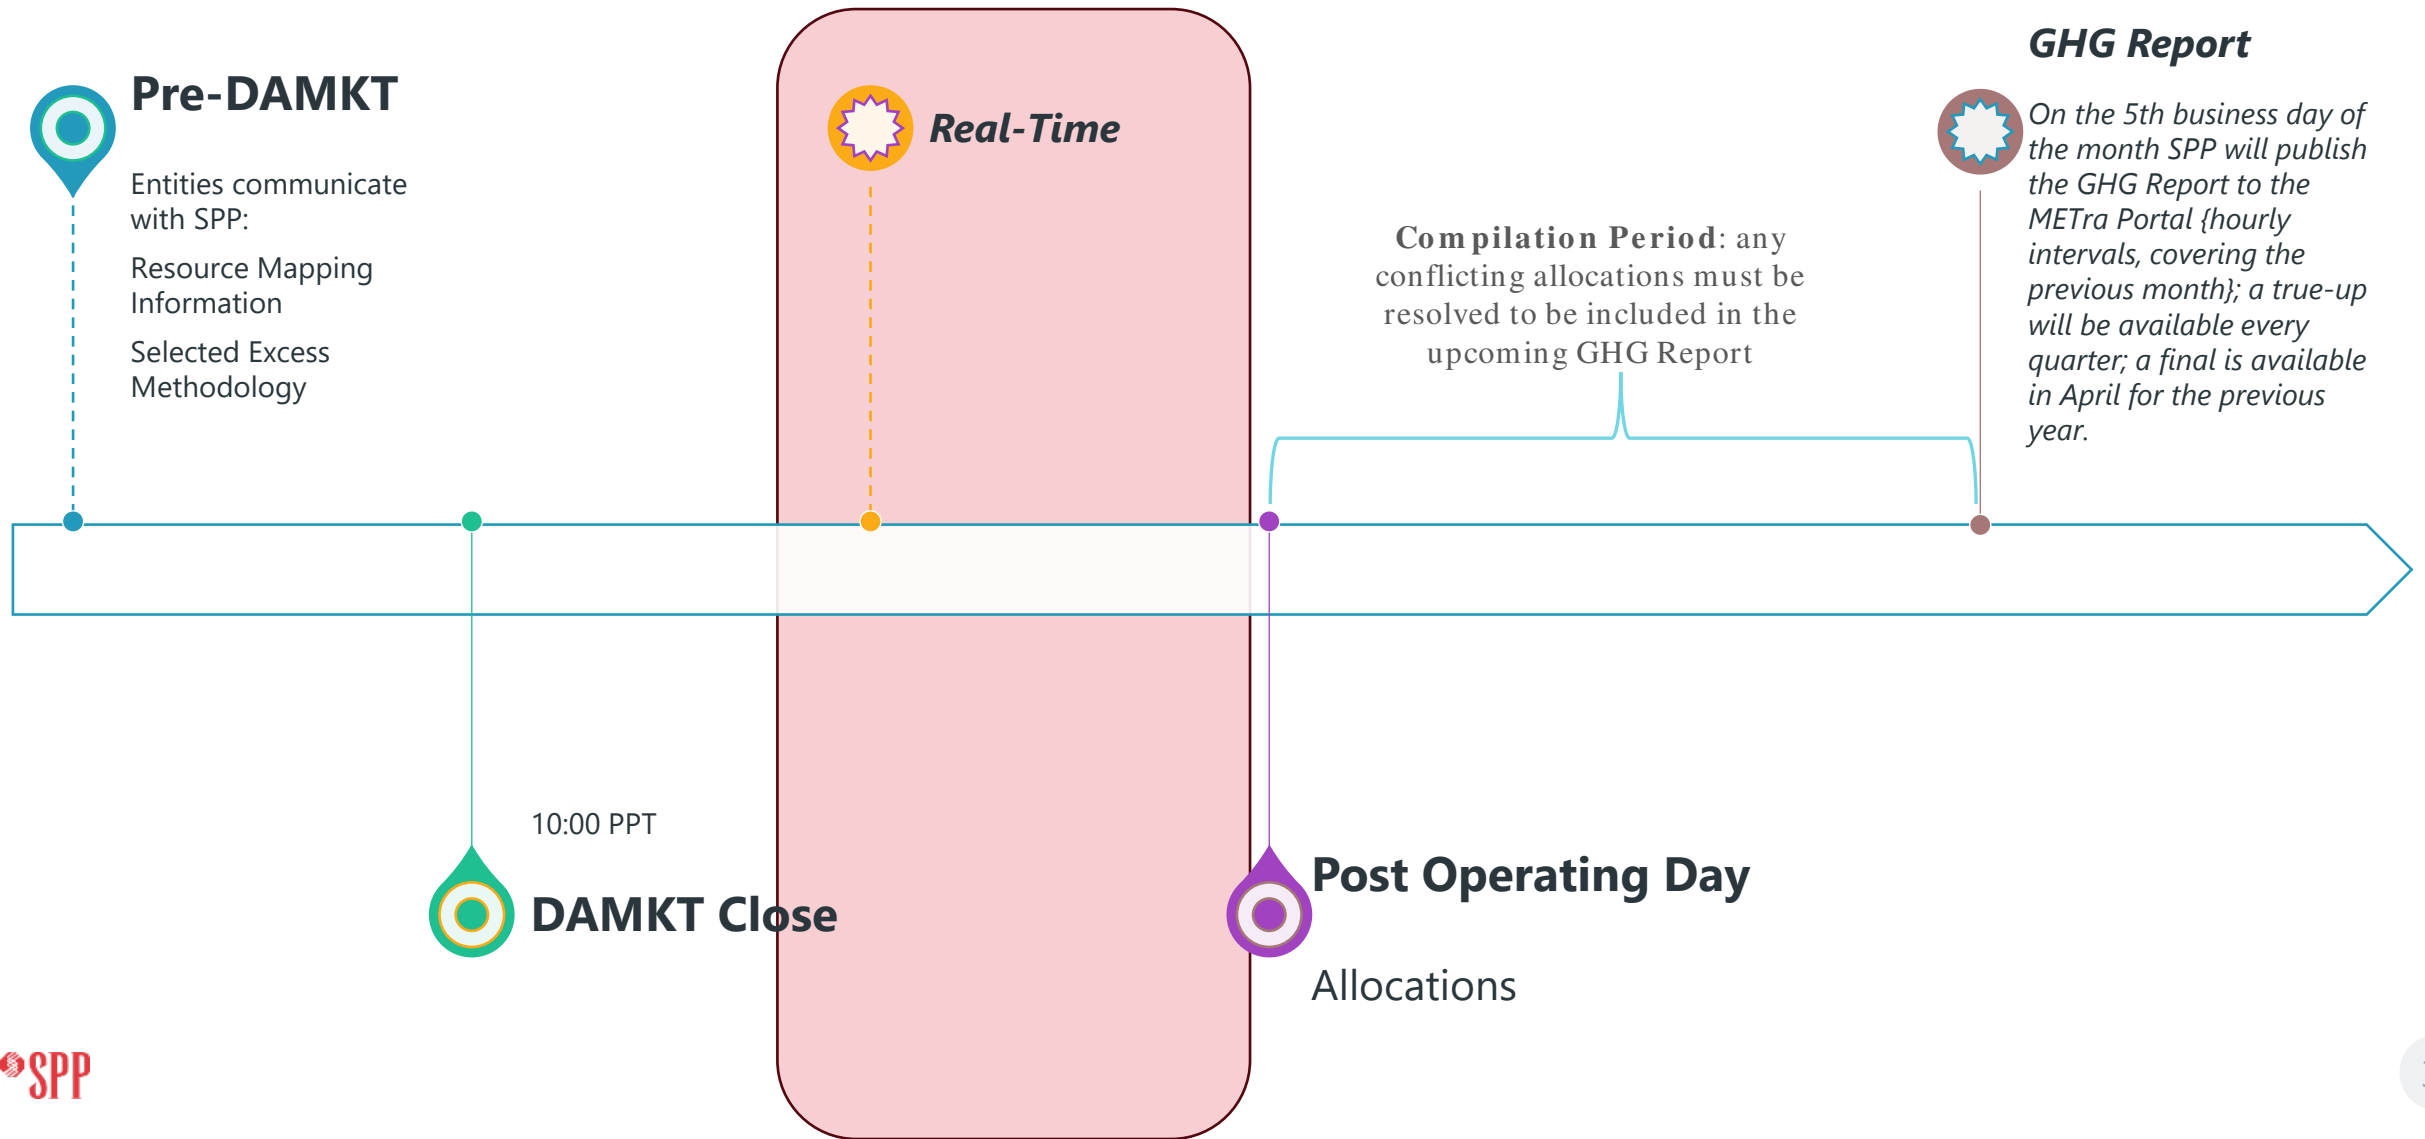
Pre-DAMKT

Entities communicate with SPP:

Resource Mapping Information

Selected Excess Methodology

Real-Time

Compilation Period: any conflicting allocations must be resolved to be included in the upcoming GHG Report

GHG Report

On the 5th business day of the month SPP will publish the GHG Report to the METra Portal {hourly intervals, covering the previous month}; a true-up will be available every quarter; a final is available in April for the previous year.

10:00 PPT

DAMKT Close

Post Operating Day

Allocations

SPP